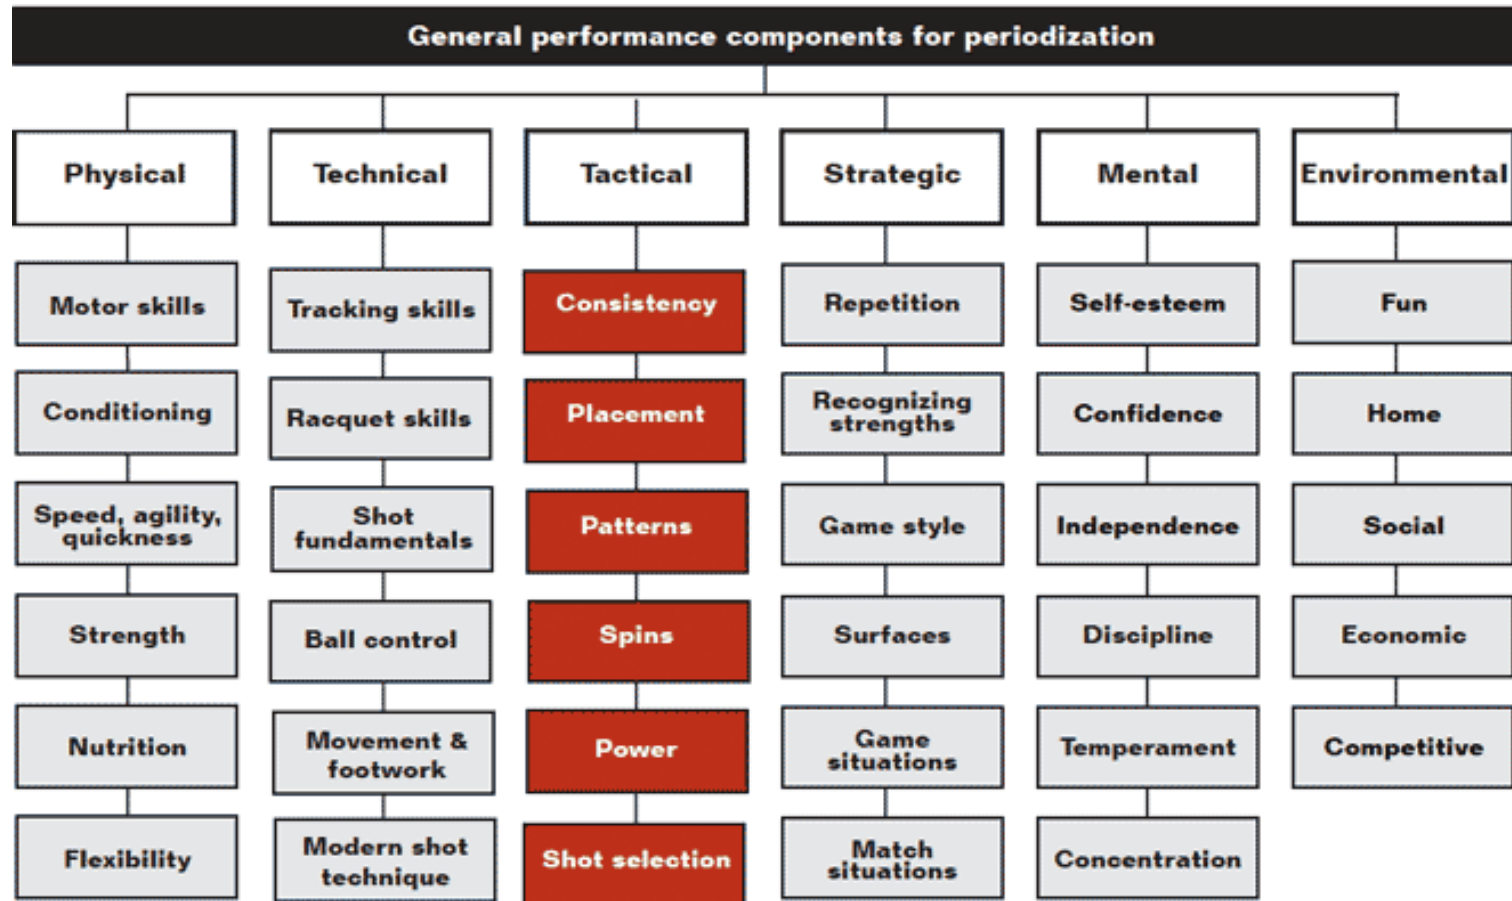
General performance components for periodization

Physical
Motor skills
Conditioning
Speed, agility, quickness
Strength
Nutrition
Flexibility

Technical
Tracking skills
Racquet skills
Shot fundamentals
Ball control
Movement & footwork
Modern shot technique

Tactical
Consistency
Placement
Patterns
Spins
Power
Shot selection

Strategic
Repetition
Recognizing strengths
Game style
Surfaces
Game situations
Match situations

Mental
Self-esteem
Confidence
Independence
Discipline
Temperament
Concentration

Environmental
Fun
Home
Social
Economic
Competitive